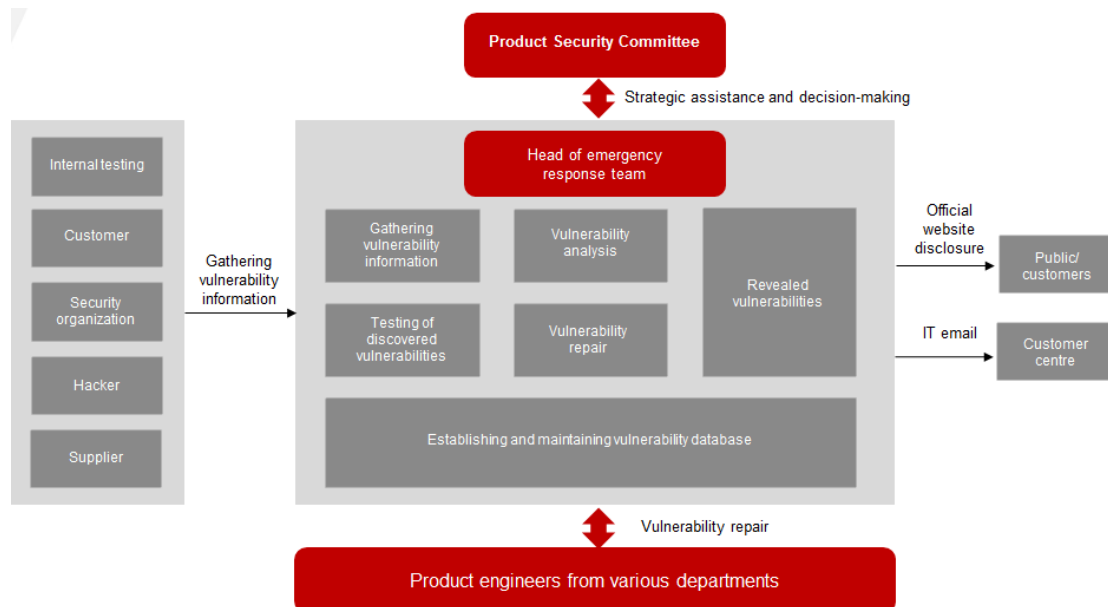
Product Security Committee

Strategic assistance and decision-making

Internal testing

Customer

Security organization

Hacker

Supplier

Gathering vulnerability information

Head of emergency response team

Gathering vulnerability information

Vulnerability analysis

Revealed vulnerabilities

Testing of discovered vulnerabilities

Vulnerability repair

Establishing and maintaining vulnerability database

Official website disclosure

Public/ customers

IT email

Customer centre

Vulnerability repair

Product engineers from various departments